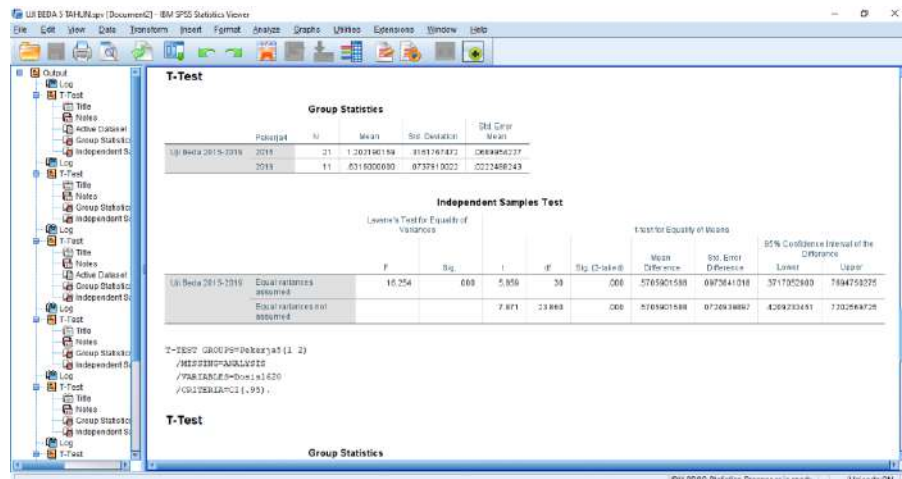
UJI BEDA 5 TAHUN.spv [Document2] - IBM SPSS Statistics Viewer

File Edit View Data Transform Insert Format Analyze Graphs Utilities Extensions Window Help

Output
Log
T-Test
Title
Notes
Active Dataset
Group Statistics
Independent Sa
Log
T-Test
Title
Notes
Group Statistics
Independent Sa
Log
T-Test
Title
Notes
Active Dataset
Group Statistics
Independent Sa
Log
T-Test
Title
Notes
Group Statistics
Independent Sa
Log
T-Test
Title
Notes
Group Statistics
Independent Sa
Log
T-Test

T-Test

Group Statistics

| | Pekerja4 | N | Mean | Std. Deviation | Std. Error Mean |
|---|---|---|---|---|---|
| Uji Beda 2015-2016 | 2015 | 21 | 1.2021901 59 | .3161767472 | .0689954227 |
| | 2016 | 11 | .6315000000 | .0737910022 | .0222488243 |

Independent Samples Test

| | | Levene's Test for Equality of Variances F | Sig. | t-test for Equality of Means t | df | Sig. (2-tailed) | Mean Difference | Std. Error Difference | 95% Confidence Interval of the Difference Lower | Upper |
|---|---|---|---|---|---|---|---|---|---|---|
| Uji Beda 2015-2016 | Equal variances assumed | 16.254 | .000 | 5.859 | 30 | .000 | .5705901588 | .0973841018 | .3717052900 | .7694750275 |
| | Equal variances not assumed | | | 7.871 | 23.860 | .000 | .5705901588 | .0724938897 | .4209233451 | .7202569725 |

T-TEST GROUPS=Pekerja5(1 2)
/MISSING=ANALYSIS
/VARIABLES=Uoeis1620
/CRITERIA=CI(.95).

T-Test

Group Statistics

IBM SPSS Statistics Processor is ready | Unicode:ON